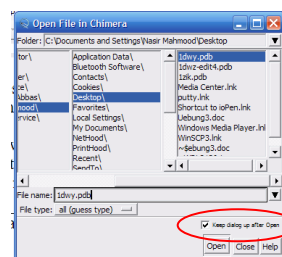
Open File in Chimera

Folder: C:\Documents and Settings\Nasir Mahmood\Desktop

tor\
\
\
ce\
Abbas\
mood\
ervice\

Application Data\
Bluetooth Software\
Contacts\
Cookies\
Desktop\
Favorites\
Local Settings\
My Documents\
NetHood\
PrintHood\
Recent\
SendTo\

1dwy.pdb
1dwz-edit4.pdb
1zik.pdb
Media Center.lnk
putty.lnk
Shortcut to ioPen.lnk
Uebung3.doc
Windows Media Player.lnk
WinSCP3.lnk
~$ebung3.doc

File name: 1dwy.pdb
File type: all (guess type)

Keep dialog up after Open

Open Close Help